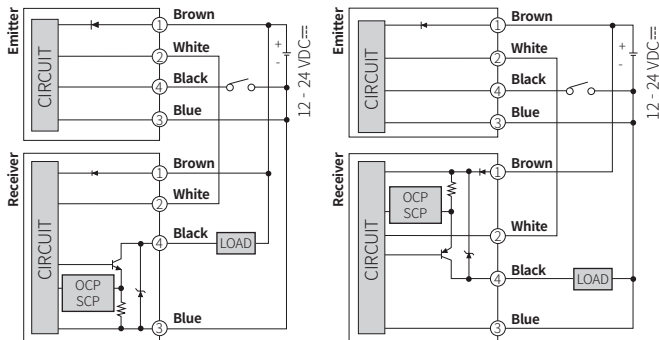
Emitter
CIRCUIT
1 Brown
2 White
4 Black
3 Blue
+
-
12 - 24 VDC⎓

Receiver
CIRCUIT
1 Brown
2 White
4 Black
LOAD
OCP
SCP
3 Blue

Emitter
CIRCUIT
1 Brown
2 White
4 Black
3 Blue
+
-
12 - 24 VDC⎓

Receiver
CIRCUIT
OCP
SCP
1 Brown
2 White
4 Black
LOAD
3 Blue